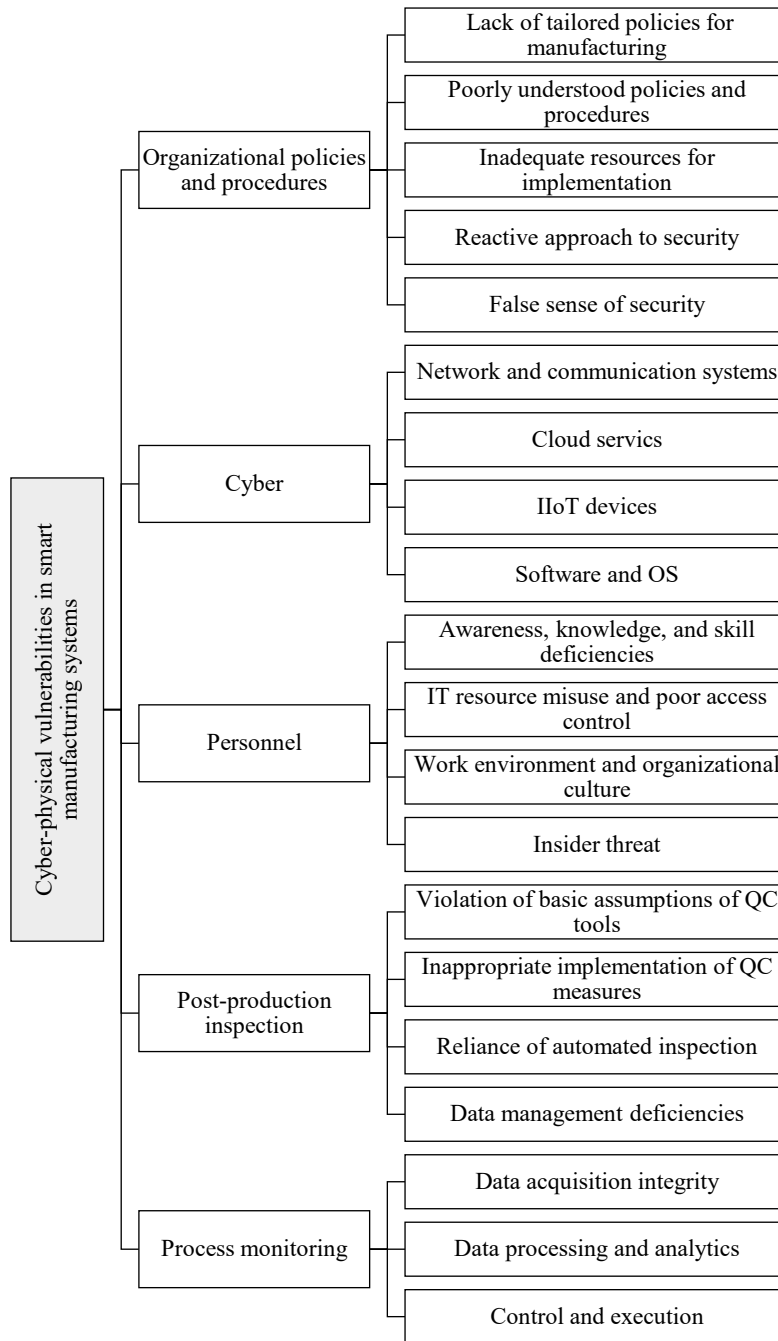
Cyber-physical vulnerabilities in smart manufacturing systems

Organizational policies and procedures

Lack of tailored policies for manufacturing

Poorly understood policies and procedures

Inadequate resources for implementation

Reactive approach to security

False sense of security

Cyber

Network and communication systems

Cloud servics

IIoT devices

Software and OS

Personnel

Awareness, knowledge, and skill deficiencies

IT resource misuse and poor access control

Work environment and organizational culture

Insider threat

Post-production inspection

Violation of basic assumptions of QC tools

Inappropriate implementation of QC measures

Reliance of automated inspection

Data management deficiencies

Process monitoring

Data acquisition integrity

Data processing and analytics

Control and execution